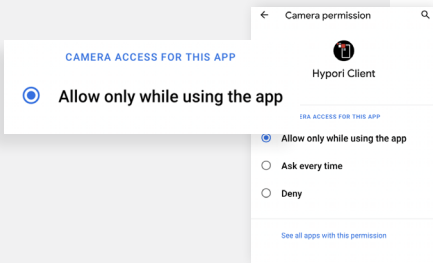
CAMERA ACCESS FOR THIS APP

Allow only while using the app

← Camera permission

Hypori Client

ERA ACCESS FOR THIS APP

Allow only while using the app

Ask every time

Deny

See all apps with this permission